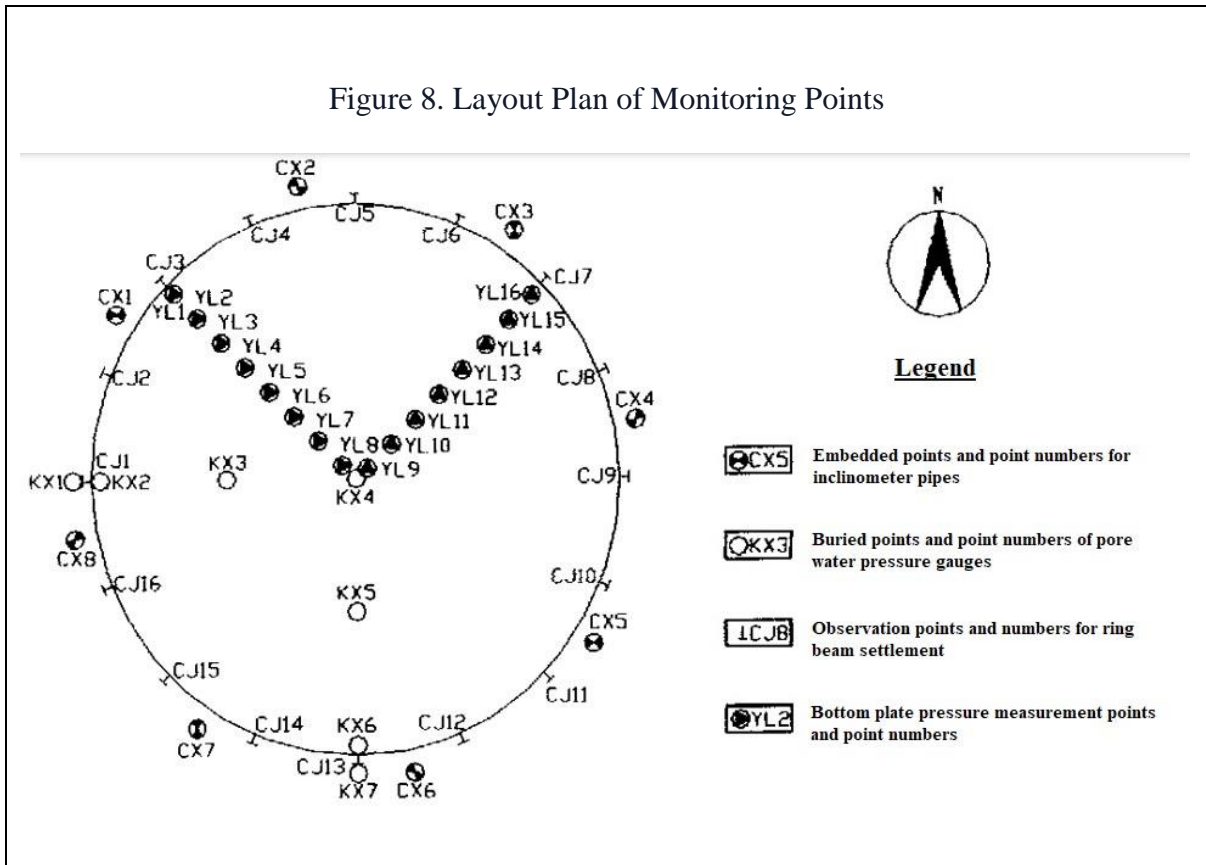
Figure 8. Layout Plan of Monitoring Points

CX2
CJ5
CX3
CJ4
CJ6
CJ3
CJ7
CX1
YL2
YL16
YL1
YL3
YL15
YL4
YL14
CJ2
YL5
YL13
CJ8
YL6
YL12
CX4
YL7
YL11
YL8
YL10
CJ1
KX3
YL9
KX1
KX2
KX4
CJ9
CX8
CJ16
CJ10
KX5
CX5
CJ15
CJ11
CJ14
KX6
CJ12
CX7
CJ13
KX7
CX6

N

Legend

CX5 Embedded points and point numbers for inclinometer pipes

KX3 Buried points and point numbers of pore water pressure gauges

CJ8 Observation points and numbers for ring beam settlement

YL2 Bottom plate pressure measurement points and point numbers